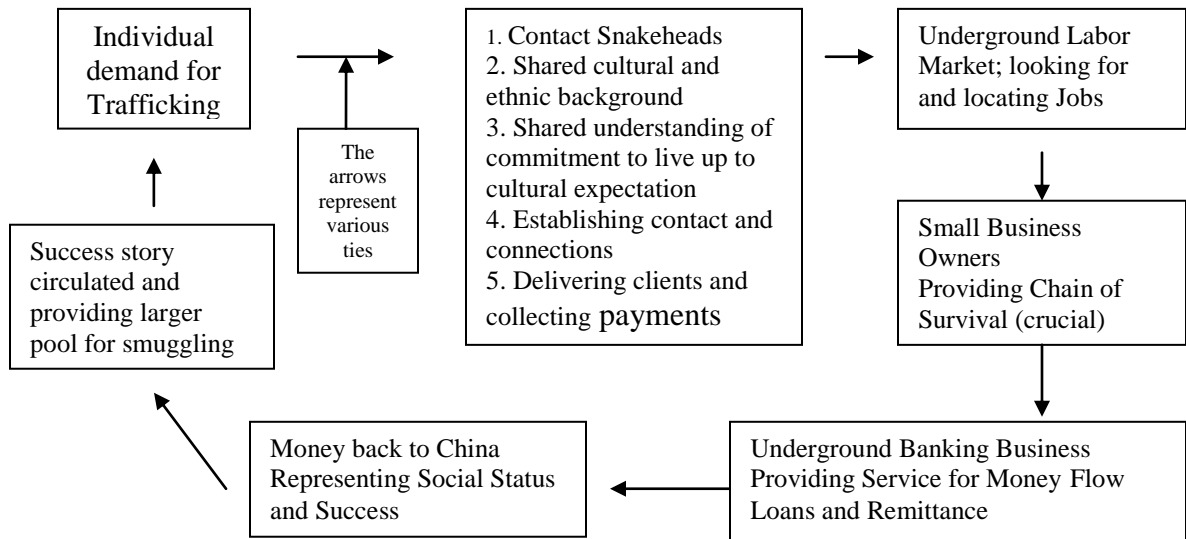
Individual demand for Trafficking

The arrows represent various ties

1. Contact Snakeheads
2. Shared cultural and ethnic background
3. Shared understanding of commitment to live up to cultural expectation
4. Establishing contact and connections
5. Delivering clients and collecting payments

Underground Labor Market; looking for and locating Jobs

Small Business Owners
Providing Chain of Survival (crucial)

Underground Banking Business
Providing Service for Money Flow
Loans and Remittance

Money back to China
Representing Social Status and Success

Success story circulated and providing larger pool for smuggling